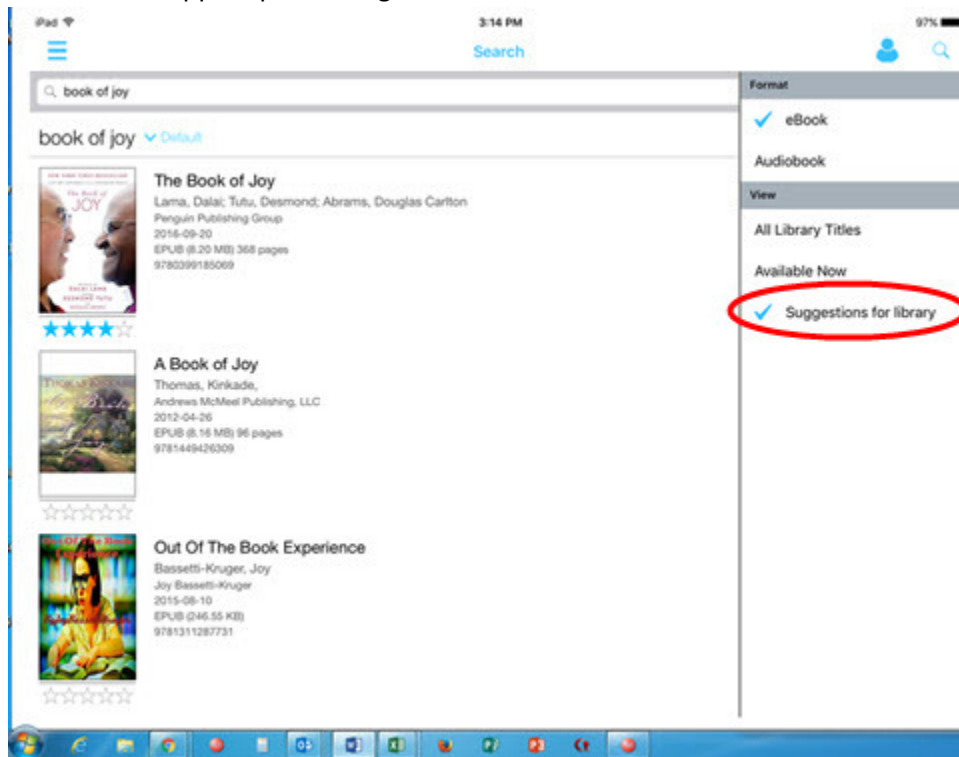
iPad
3:14 PM
97%
Search
book of joy
book of joy Default
The Book of Joy
Lama, Dalai; Tutu, Desmond; Abrams, Douglas Carlton
Penguin Publishing Group
2016-09-20
EPUB (8.20 MB) 368 pages
9780399185069
A Book of Joy
Thomas, Kinkade,
Andrews McMeel Publishing, LLC
2012-04-26
EPUB (8.16 MB) 96 pages
9781449426309
Out Of The Book Experience
Bassetti-Kruger, Joy
Joy Bassetti-Kruger
2015-08-10
EPUB (246.55 KB)
9781311287731
Format
eBook
Audiobook
View
All Library Titles
Available Now
Suggestions for library